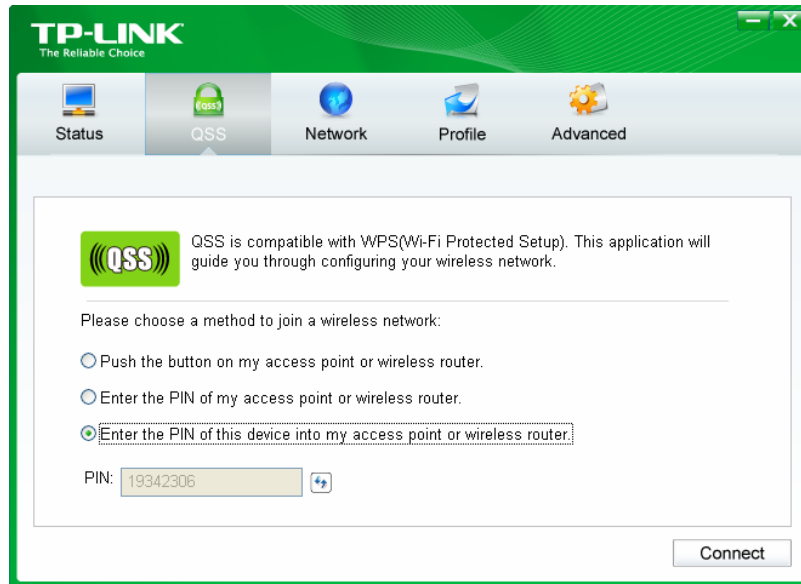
TP-LINK
The Reliable Choice

Status
QSS
QSS
Network
Profile
Advanced

((QSS))

QSS is compatible with WPS(Wi-Fi Protected Setup). This application will guide you through configuring your wireless network.

Please choose a method to join a wireless network:

Push the button on my access point or wireless router.

Enter the PIN of my access point or wireless router.

Enter the PIN of this device into my access point or wireless router.

PIN: 19342306

Connect